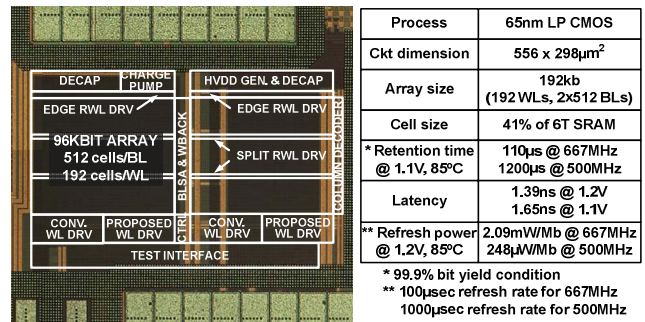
DECAP
CHARGE PUMP
HVDD GEN. & DECAP
EDGE RWL DRV
EDGE RWL DRV
96KBIT ARRAY
512 cells/BL
192 cells/WL
BLSA & WBACK
SPLIT RWL DRV
COLUMN DECODER
CONV. WL DRV
PROPOSED WL DRV
CTRL
CONV. WL DRV
PROPOSED WL DRV
TEST INTERFACE

| Process | 65nm LP CMOS |
|---|---|
| Ckt dimension | 556 x 298μm$^2$ |
| Array size | 192kb (192 WLs, 2x512 BLs) |
| Cell size | 41% of 6T SRAM |
| * Retention time @ 1.1V, 85ºC | 110μs @ 667MHz 1200μs @ 500MHz |
| Latency | 1.39ns @ 1.2V 1.65ns @ 1.1V |
| ** Refresh power @ 1.2V, 85ºC | 2.09mW/Mb @ 667MHz 248μW/Mb @ 500MHz |

* 99.9% bit yield condition
** 100μsec refresh rate for 667MHz
1000μsec refresh rate for 500MHz